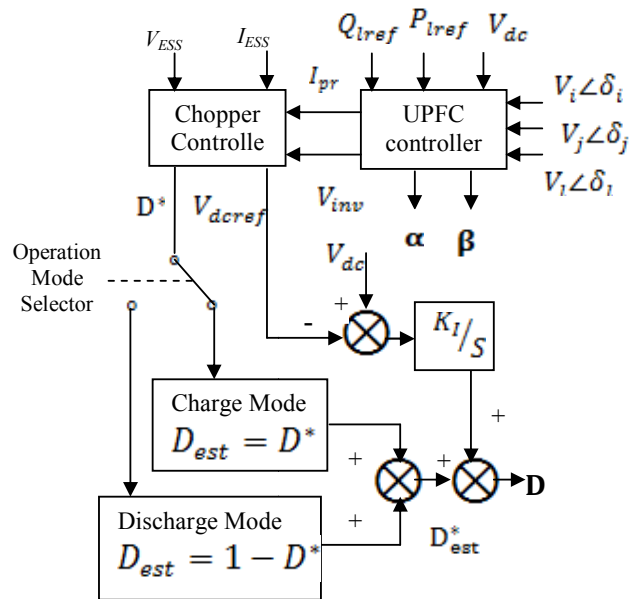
$V_{ESS}$

$I_{ESS}$

$Q_{lref}$ $P_{lref}$ $V_{dc}$

$I_{pr}$

Chopper Controlle

UPFC controller

$V_i\angle\delta_i$

$V_j\angle\delta_j$

$V_l\angle\delta_l$

D*

$V_{dcref}$

$V_{inv}$

α β

$V_{dc}$

Operation Mode Selector

+

-

$K_I/_S$

+

Charge Mode

$D_{est} = D^*$

+

+

D

Discharge Mode

$D_{est} = 1 - D^*$

+

$D^*_{est}$